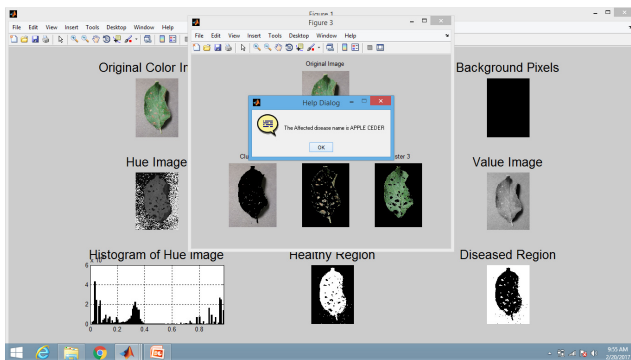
Figure 1

File Edit View Insert Tools Desktop Window Help

Figure 3

File Edit View Insert Tools Desktop Window Help

Original Color Im

Original Image

Background Pixels

Help Dialog

The Affected disease name is APPLE CEDER

OK

Hue Image

Clu

ster 3

Value Image

Histogram of Hue Image

Healthy Region

Diseased Region

6

$\times 10^4$

0 0.2 0.4 0.6 0.8

9:55 AM
2/20/2017